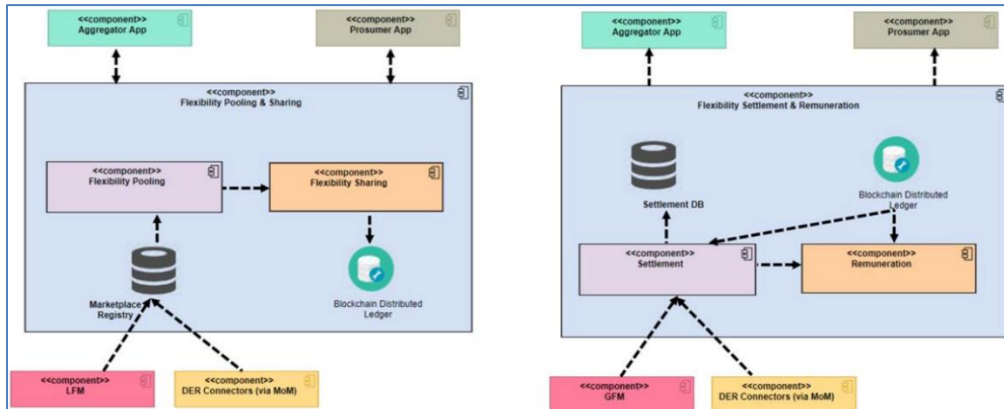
<<component>>
Aggregator App

<<component>>
Prosumer App

<<component>>
Flexibility Pooling & Sharing

<<component>>
Flexibility Pooling

<<component>>
Flexibility Sharing

Marketplace Registry

Blockchain Distributed Ledger

<<component>>
LFM

<<component>>
DER Connectors (via MoM)

<<component>>
Aggregator App

<<component>>
Prosumer App

<<component>>
Flexibility Settlement & Remuneration

Settlement DB

Blockchain Distributed Ledger

<<component>>
Settlement

<<component>>
Remuneration

<<component>>
GFM

<<component>>
DER Connectors (via MoM)